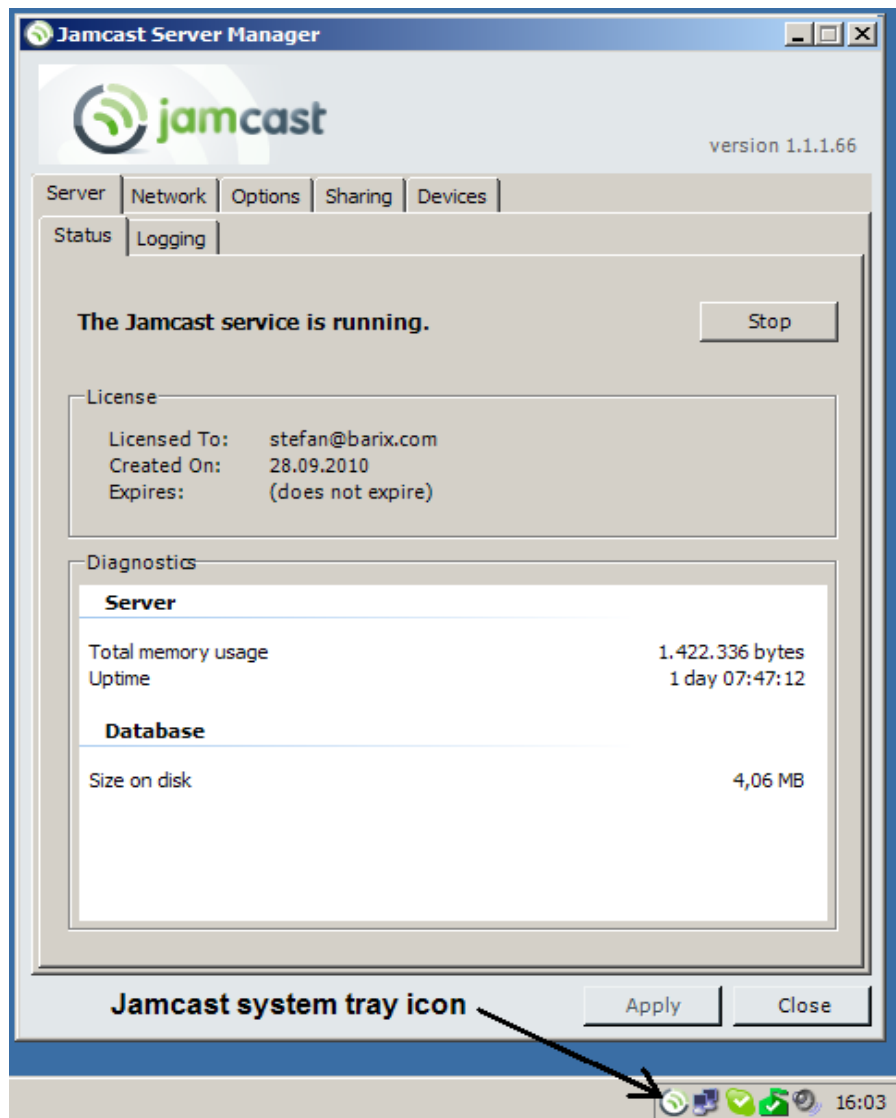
Jamcast Server Manager

jamcast

version 1.1.1.66

Server | Network | Options | Sharing | Devices

Status | Logging

The Jamcast service is running.

Stop

License

Licensed To: stefan@barix.com
Created On: 28.09.2010
Expires: (does not expire)

Diagnostics

Server

| Total memory usage | 1.422.336 bytes |
|---|---|
| Uptime | 1 day 07:47:12 |

Database

| Size on disk | 4,06 MB |
|---|---|

Jamcast system tray icon

Apply

Close

16:03